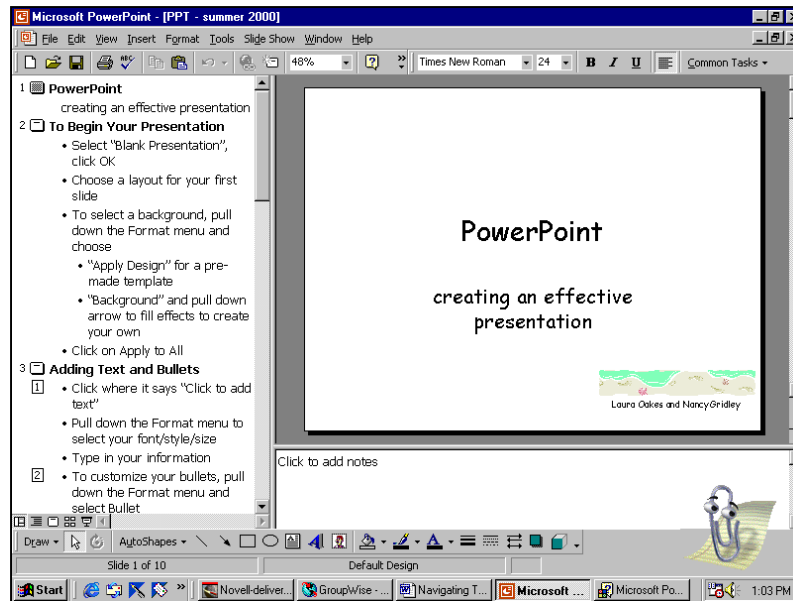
Microsoft PowerPoint - [PPT - summer 2000]

File Edit View Insert Format Tools Slide Show Window Help

48% Times New Roman 24 B I U Common Tasks

1 PowerPoint
creating an effective presentation
2 To Begin Your Presentation
• Select "Blank Presentation", click OK
• Choose a layout for your first slide
• To select a background, pull down the Format menu and choose
• "Apply Design" for a pre-made template
• "Background" and pull down arrow to fill effects to create your own
• Click on Apply to All
3 Adding Text and Bullets
1 • Click where it says "Click to add text"
• Pull down the Format menu to select your font/style/size
• Type in your information
2 • To customize your bullets, pull down the Format menu and select Bullet

PowerPoint

creating an effective presentation

Laura Oakes and NancyGridley

Click to add notes

Draw AutoShapes

Slide 1 of 10 Default Design

Start Novell-deliver... GroupWise - ... Navigating T... Microsoft ... Microsoft Po... 1:03 PM